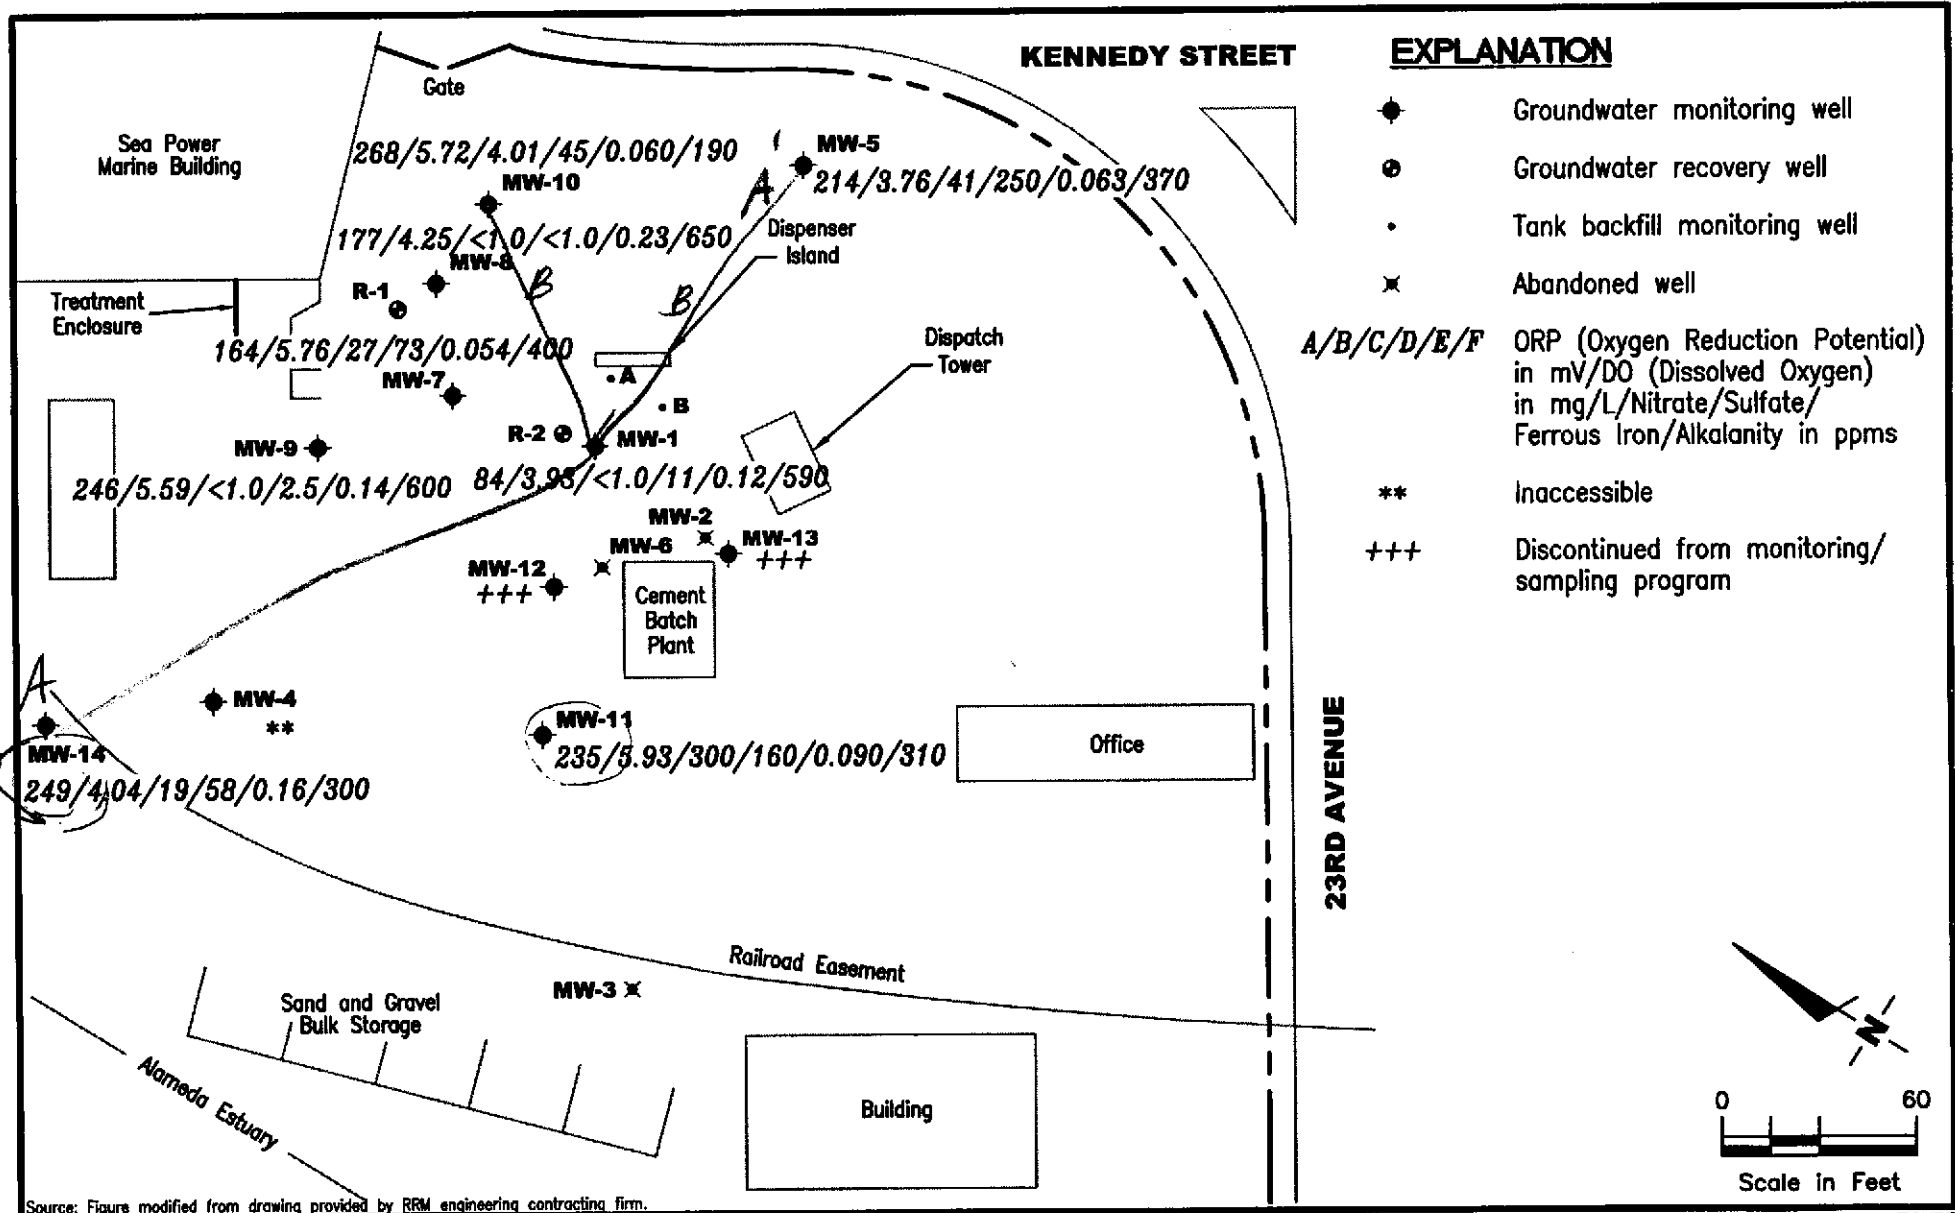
KENNEDY STREET

EXPLANATION

Groundwater monitoring well

Groundwater recovery well

Tank backfill monitoring well

Abandoned well

A/B/C/D/E/F ORP (Oxygen Reduction Potential) in mV/DO (Dissolved Oxygen) in mg/L/Nitrate/Sulfate/ Ferrous Iron/Alkalanity in ppms

** Inaccessible

+++ Discontinued from monitoring/ sampling program

Gate

Sea Power Marine Building

268/5.72/4.01/45/0.060/190

MW-5

214/3.76/41/250/0.063/370

A

MW-10

177/4.25/<1.0/<1.0/0.23/650

Dispenser Island

MW-8

R-1

B

B

Treatment Enclosure

164/5.76/27/73/0.054/400

Dispatch Tower

MW-7

A

B

R-2

MW-1

MW-9

246/5.59/<1.0/2.5/0.14/600

84/3.95/<1.0/11/0.12/590

MW-2

MW-6

MW-13

+++

MW-12

+++

Cement Batch Plant

A

MW-4

**

MW-14

249/4.04/19/58/0.16/300

MW-11

235/5.93/300/160/0.090/310

Office

23RD AVENUE

Railroad Easement

MW-3

Sand and Gravel Bulk Storage

Alameda Estuary

Building

N

0 60

Scale in Feet

Source: Figure modified from drawing provided by RRM engineering contracting firm.